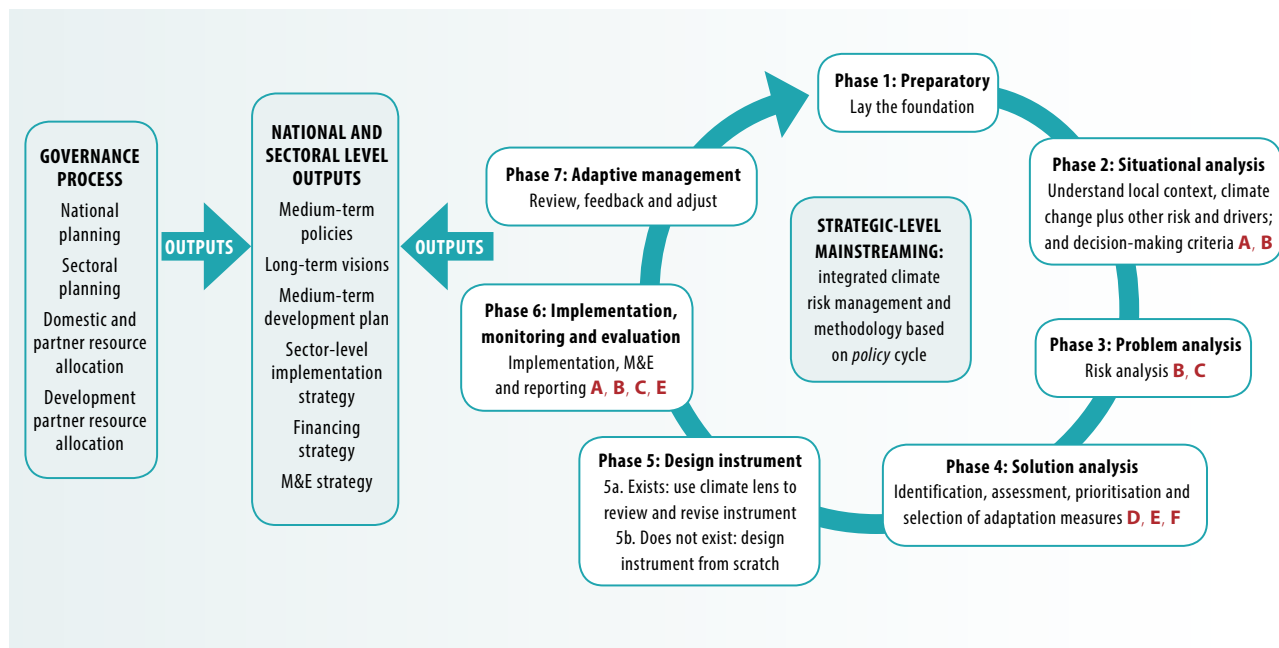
GOVERNANCE PROCESS
National planning
Sectoral planning
Domestic and partner resource allocation
Development partner resource allocation

OUTPUTS

NATIONAL AND SECTORAL LEVEL OUTPUTS
Medium-term policies
Long-term visions
Medium-term development plan
Sector-level implementation strategy
Financing strategy
M&E strategy

OUTPUTS

Phase 1: Preparatory
Lay the foundation

Phase 2: Situational analysis
Understand local context, climate change plus other risk and drivers; and decision-making criteria A, B

Phase 3: Problem analysis
Risk analysis B, C

Phase 4: Solution analysis
Identification, assessment, prioritisation and selection of adaptation measures D, E, F

Phase 5: Design instrument
5a. Exists: use climate lens to review and revise instrument
5b. Does not exist: design instrument from scratch

Phase 6: Implementation, monitoring and evaluation
Implementation, M&E and reporting A, B, C, E

Phase 7: Adaptive management
Review, feedback and adjust

STRATEGIC-LEVEL MAINSTREAMING:
integrated climate risk management and methodology based on policy cycle